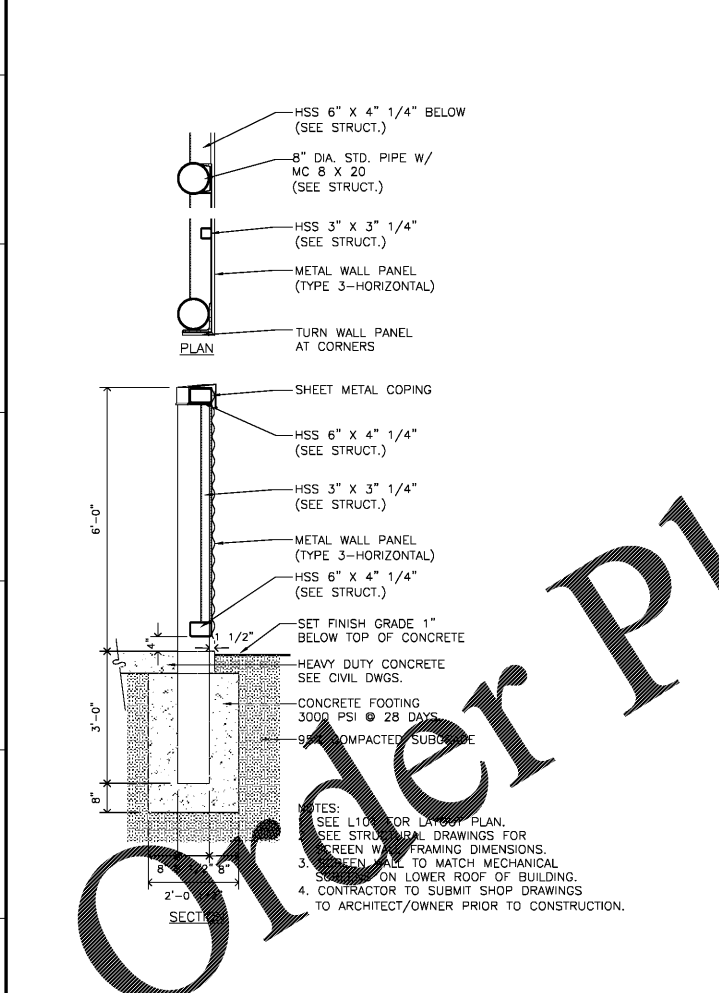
HSS 6" X 4" 1/4" BELOW (SEE STRUCT.)

8" DIA. STD. PIPE W/ MC 8 X 20 (SEE STRUCT.)

HSS 3" X 3" 1/4" (SEE STRUCT.)

METAL WALL PANEL (TYPE 3-HORIZONTAL)

TURN WALL PANEL AT CORNERS

PLAN

SHEET METAL COPING

HSS 6" X 4" 1/4" (SEE STRUCT.)

HSS 3" X 3" 1/4" (SEE STRUCT.)

METAL WALL PANEL (TYPE 3-HORIZONTAL)

HSS 6" X 4" 1/4" (SEE STRUCT.)

SET FINISH GRADE 1" BELOW TOP OF CONCRETE

1 1/2"

HEAVY DUTY CONCRETE SEE CIVIL DWGS.

CONCRETE FOOTING 3000 PSI @ 28 DAYS

95% COMPACTED SUBGRADE

6'-0"

4"

3'-0"

8"

8" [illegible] 8"

2'-0"

SECTION

NOTES:
1. SEE L10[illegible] FOR LAYOUT PLAN.
2. SEE STRUCTURAL DRAWINGS FOR SCREEN WALL FRAMING DIMENSIONS.
3. SCREEN WALL TO MATCH MECHANICAL SCREENS ON LOWER ROOF OF BUILDING.
4. CONTRACTOR TO SUBMIT SHOP DRAWINGS TO ARCHITECT/OWNER PRIOR TO CONSTRUCTION.

Order Pl